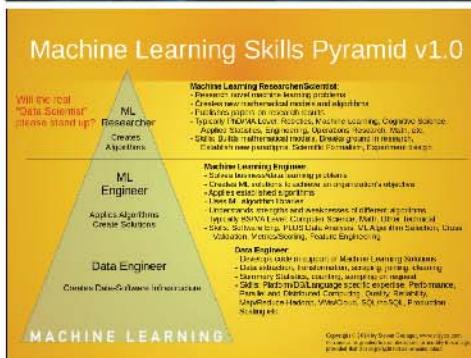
Machine Learning Skills Pyramid v1.0

Will the real "Data Scientist" please stand up?

ML Researcher

Creates Algorithms

Machine Learning Researcher/Scientist:
- Researches novel machine learning problems
- Creates new mathematical models and algorithms
- Publishes papers on research results
- Typically PhD/MA Level: Robotics, Machine Learning, Cognitive Science, Applied Statistics, Engineering, Operations Research, Math, etc.
- Skills: Builds mathematical models. Develops ground in research. Establish new paradigms. Scientific Formalism, Experiment design

ML Engineer

Applies Algorithms Create Solutions

Machine Learning Engineer:
- Solves business/data learning problems
- Creates ML solutions to achieve an organization's objective
- Applies established algorithms
- Uses ML algorithm libraries
- Understands strengths and weaknesses of different algorithms
- Typically BS/MA Level: Computer Science, Math, Other Technical
- Skills: Software Eng, PLUS Data Analysis, ML Algorithm Selection, Cross Validation, Vectorization, Feature Engineering

Data Engineer

Creates Data-Software Infrastructure

Data Engineer:
- Develops code in support of Machine Learning Solutions
- Data extraction, transformation, sampling, joining, cleaning
- Summary Statistics, counting, sampling on request
- Skills: Platform/DB/Language specific expertise. Performance, Parallel and Distributed Computing, Quality, Reliability, MapReduce/Hadoop, WebCloud, SQL/noSQL, Production Scaling etc.

MACHINE LEARNING

Copyright © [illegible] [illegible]